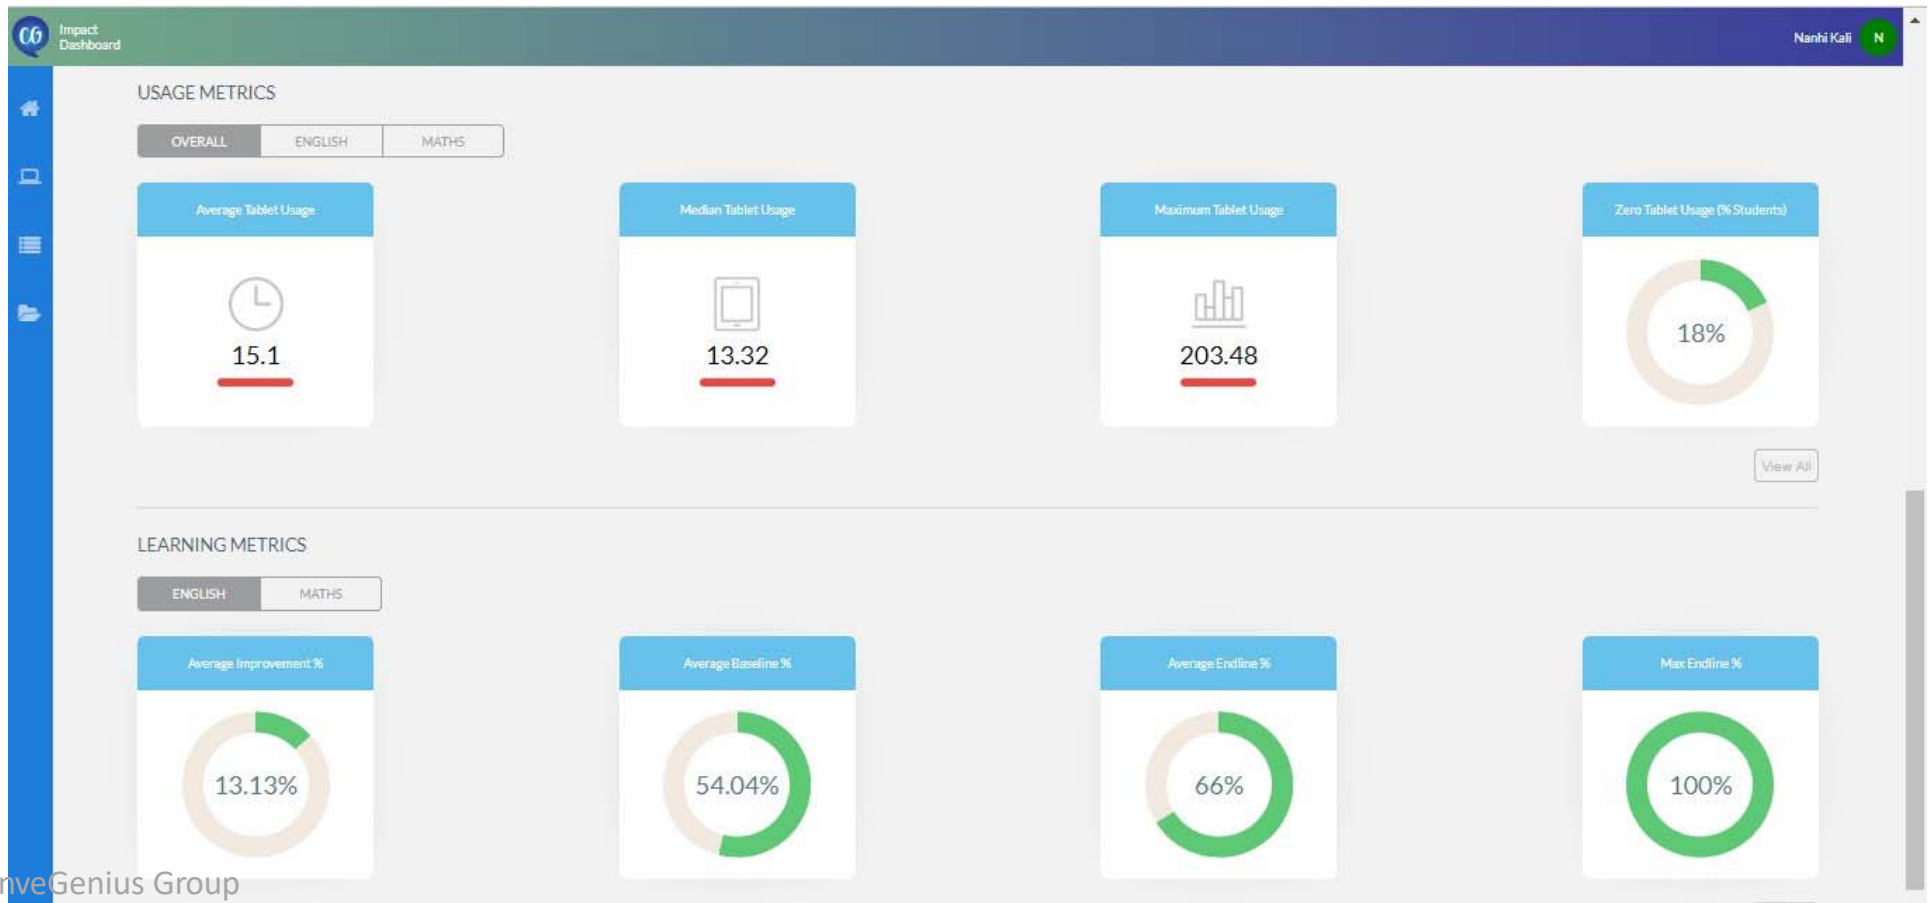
Impact Dashboard

Nanhi Kali N

USAGE METRICS

OVERALL ENGLISH MATHS

Average Tablet Usage
15.1

Median Tablet Usage
13.32

Maximum Tablet Usage
203.48

Zero Tablet Usage (% Students)
18%

View All

LEARNING METRICS

ENGLISH MATHS

Average Improvement %
13.13%

Average Baseline %
54.04%

Average Endline %
66%

Max Endline %
100%

nveGenius Group